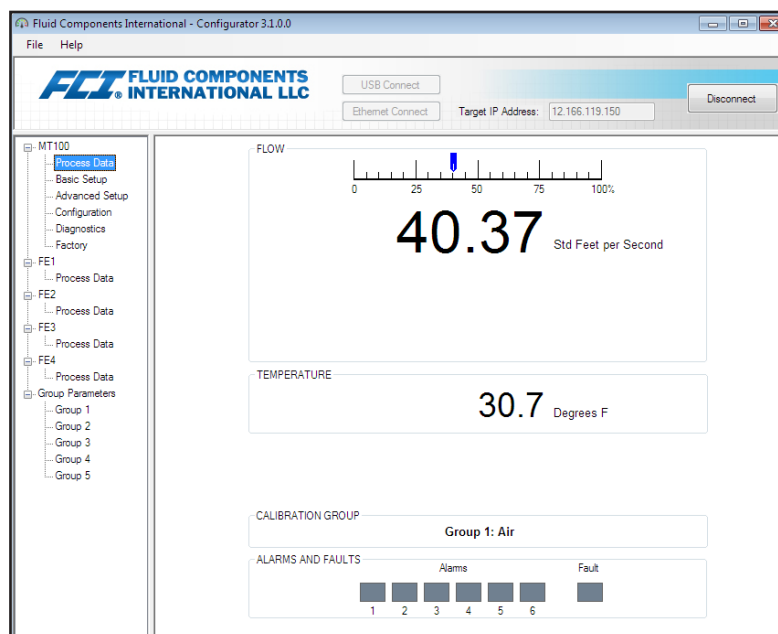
Fluid Components International - Configurator 3.1.0.0

File Help

FCI FLUID COMPONENTS INTERNATIONAL LLC

USB Connect

Ethernet Connect

Target IP Address: 12.166.119.150

Disconnect

MT100
Process Data
Basic Setup
Advanced Setup
Configuration
Diagnostics
Factory
FE1
Process Data
FE2
Process Data
FE3
Process Data
FE4
Process Data
Group Parameters
Group 1
Group 2
Group 3
Group 4
Group 5

FLOW

0 25 50 75 100%

40.37 Std Feet per Second

TEMPERATURE

30.7 Degrees F

CALIBRATION GROUP

Group 1: Air

ALARMS AND FAULTS

Alarms

Fault

1 2 3 4 5 6